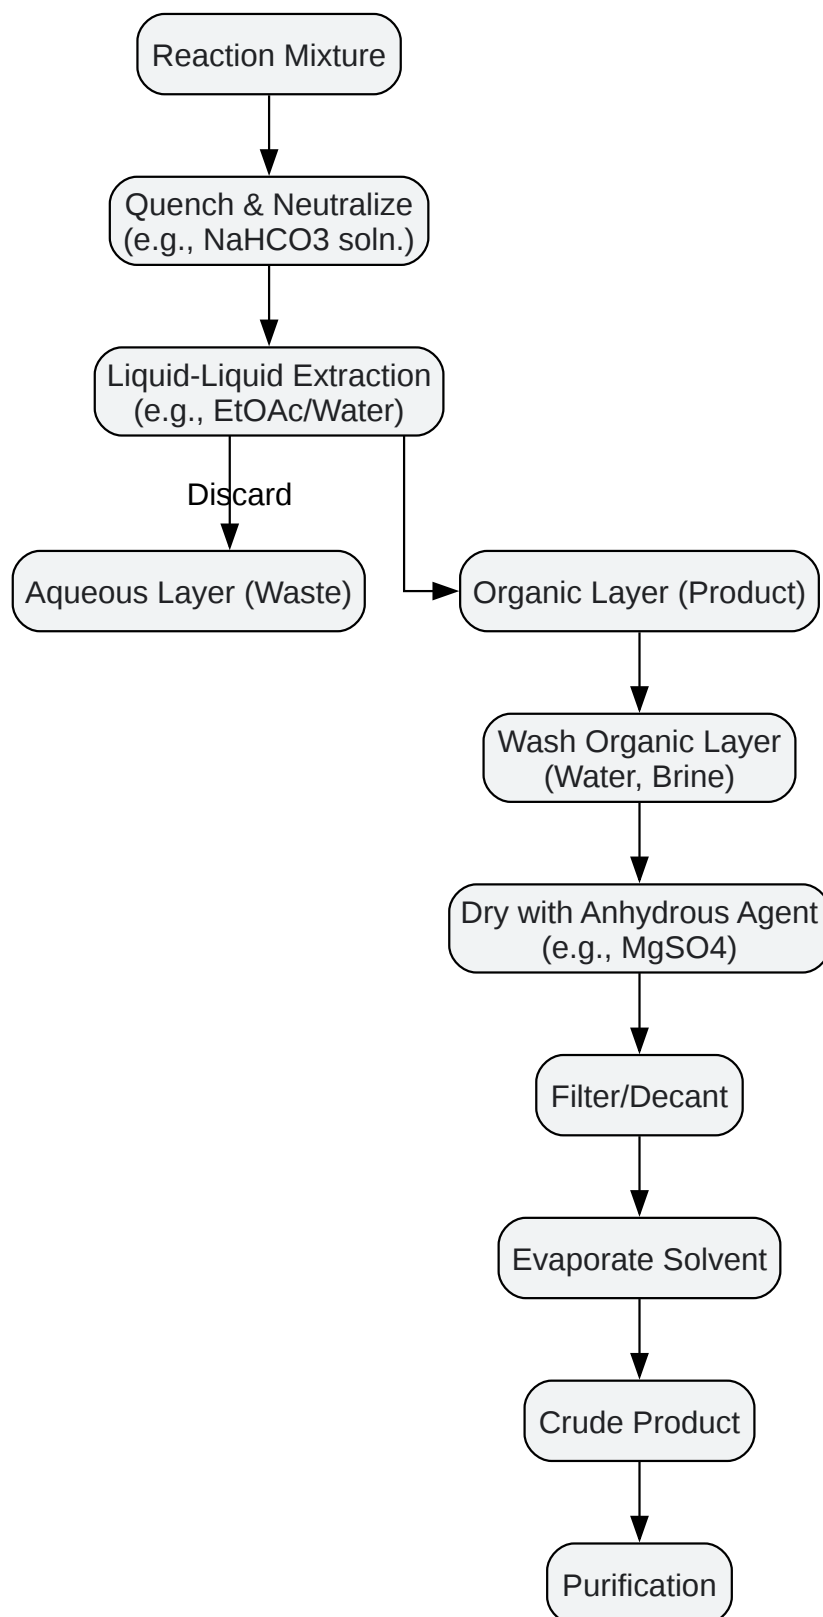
Reaction Mixture

Quench & Neutralize
(e.g., NaHCO3 soln.)

Liquid-Liquid Extraction
(e.g., EtOAc/Water)

Discard

Aqueous Layer (Waste)

Organic Layer (Product)

Wash Organic Layer
(Water, Brine)

Dry with Anhydrous Agent
(e.g., MgSO4)

Filter/Decant

Evaporate Solvent

Crude Product

Purification